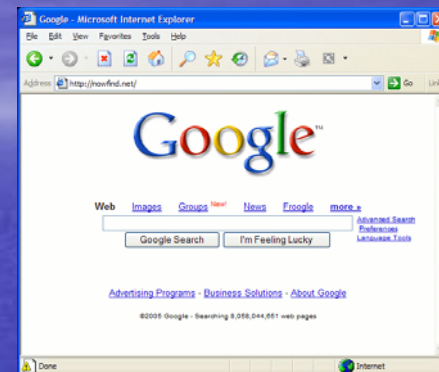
Google - Microsoft Internet Explorer

File Edit View Favorites Tools Help

Address http://nowfind.net/ Go Links

Google™

Web Images Groups New! News Froogle more »

Google Search I'm Feeling Lucky

Advanced Search
Preferences
Language Tools

Advertising Programs - Business Solutions - About Google

©2005 Google - Searching 8,058,044,651 web pages

Done

Internet